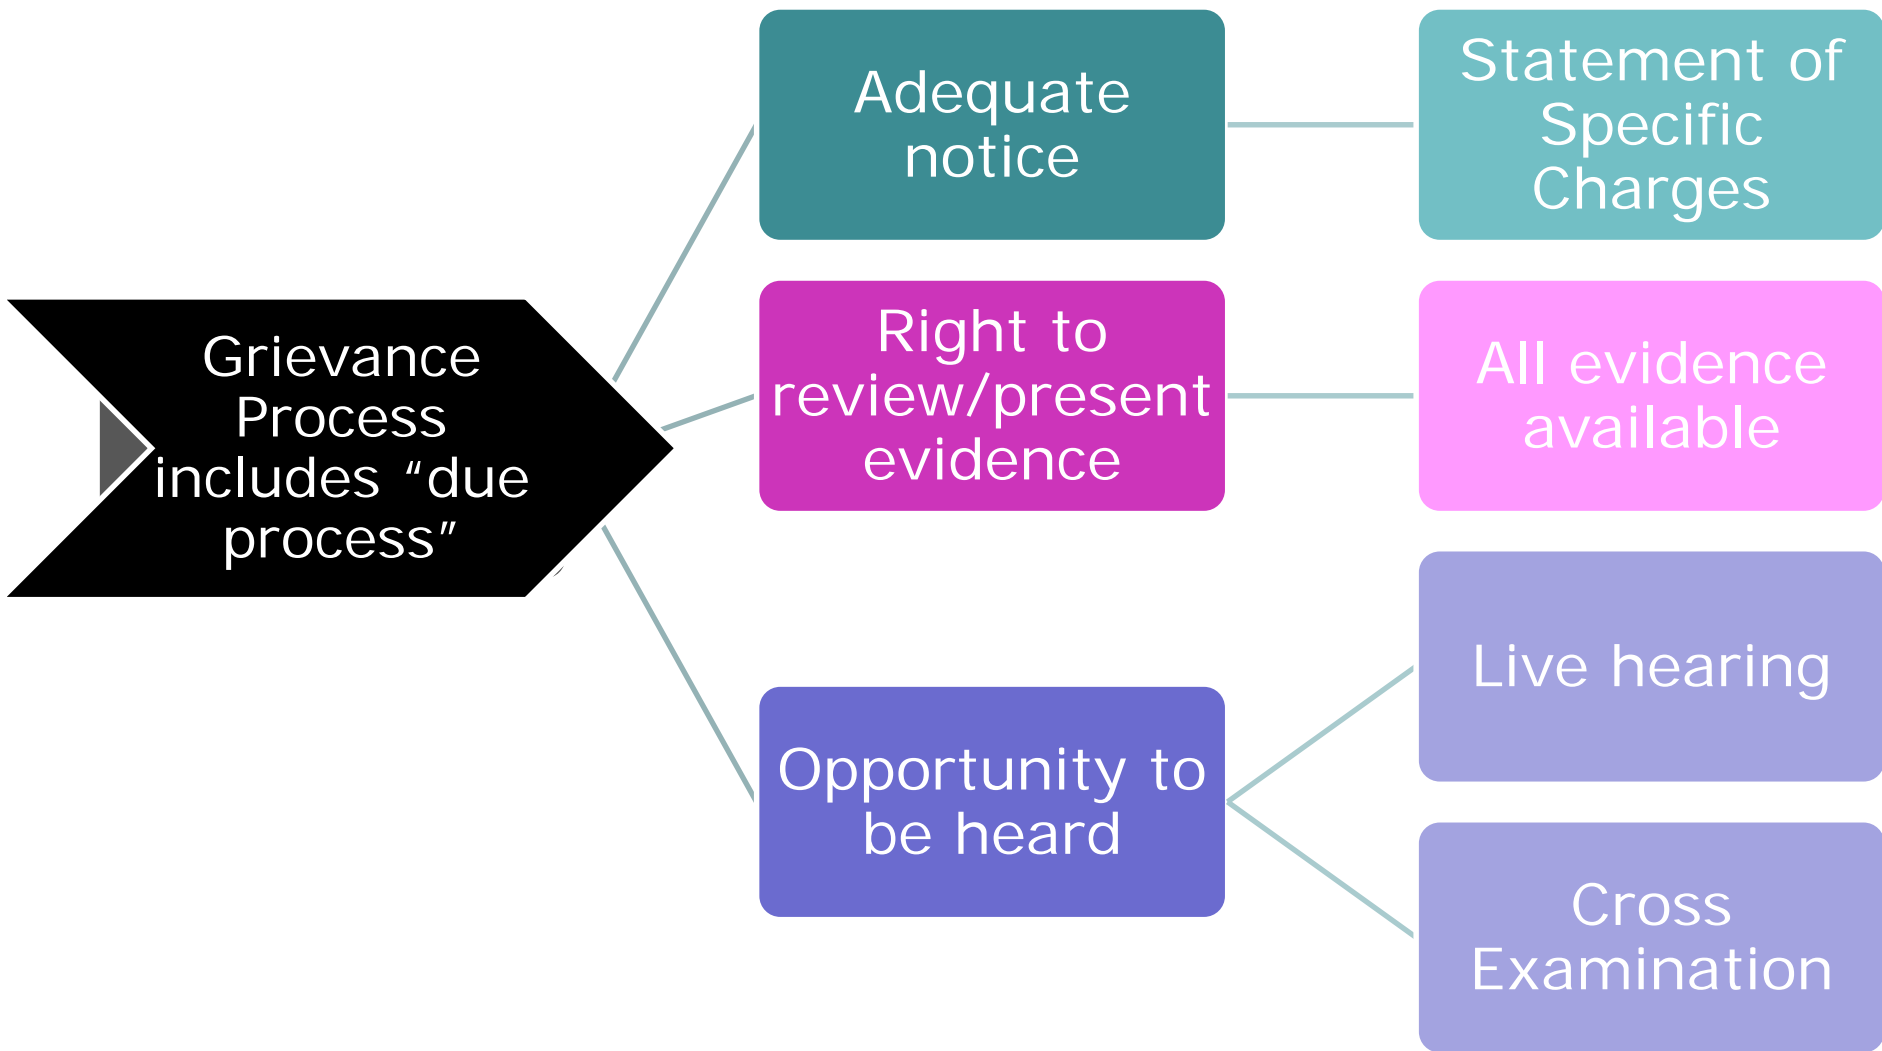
Grievance Process includes “due process”

Adequate notice

Statement of Specific Charges

Right to review/present evidence

All evidence available

Opportunity to be heard

Live hearing

Cross Examination